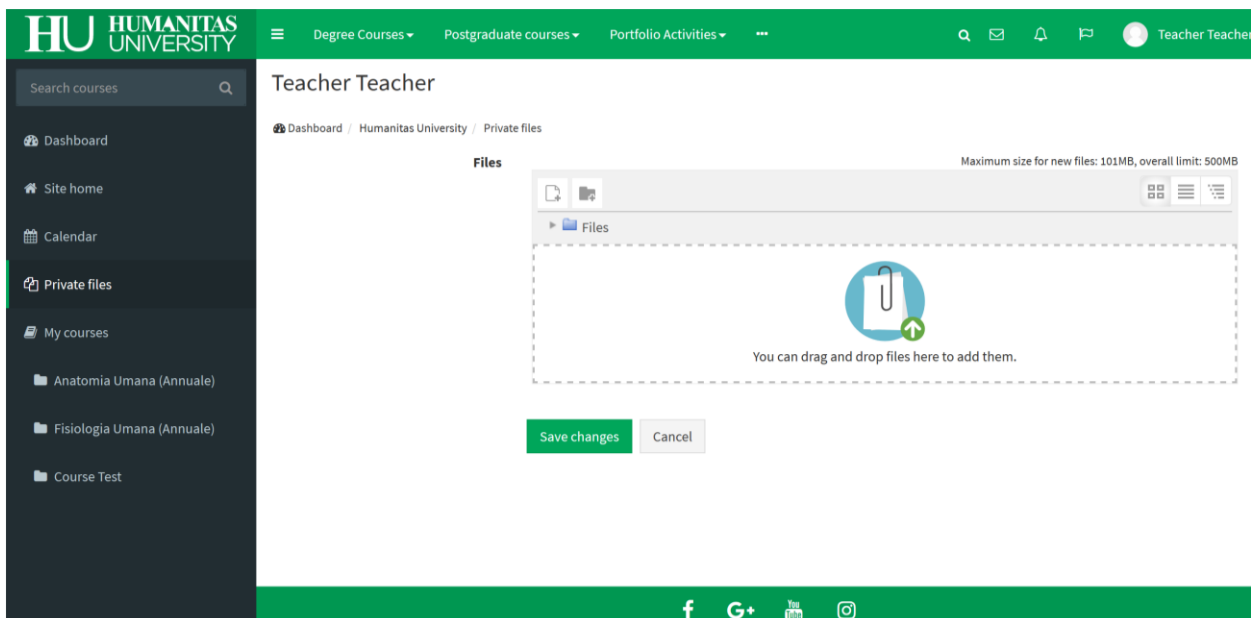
HU HUMANITAS UNIVERSITY

Degree Courses ▾ Postgraduate courses ▾ Portfolio Activities ▾ ···

Teacher Teacher

Search courses

Dashboard

Site home

Calendar

Private files

My courses

Anatomia Umana (Annuale)

Fisiologia Umana (Annuale)

Course Test

Teacher Teacher

Dashboard / Humanitas University / Private files

Files

Maximum size for new files: 101MB, overall limit: 500MB

Files

You can drag and drop files here to add them.

Save changes Cancel

f G+ You Tube